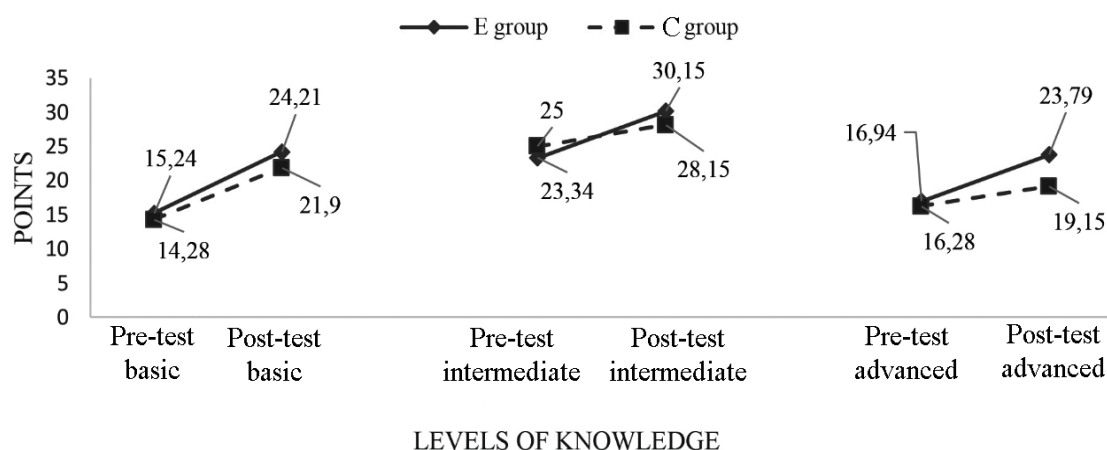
E group
C group

POINTS

35
30
25
20
15
10
5
0

15,24
24,21
14,28
21,9
25
30,15
23,34
28,15
16,94
23,79
16,28
19,15

Pre-test basic
Post-test basic
Pre-test intermediate
Post-test intermediate
Pre-test advanced
Post-test advanced

LEVELS OF KNOWLEDGE